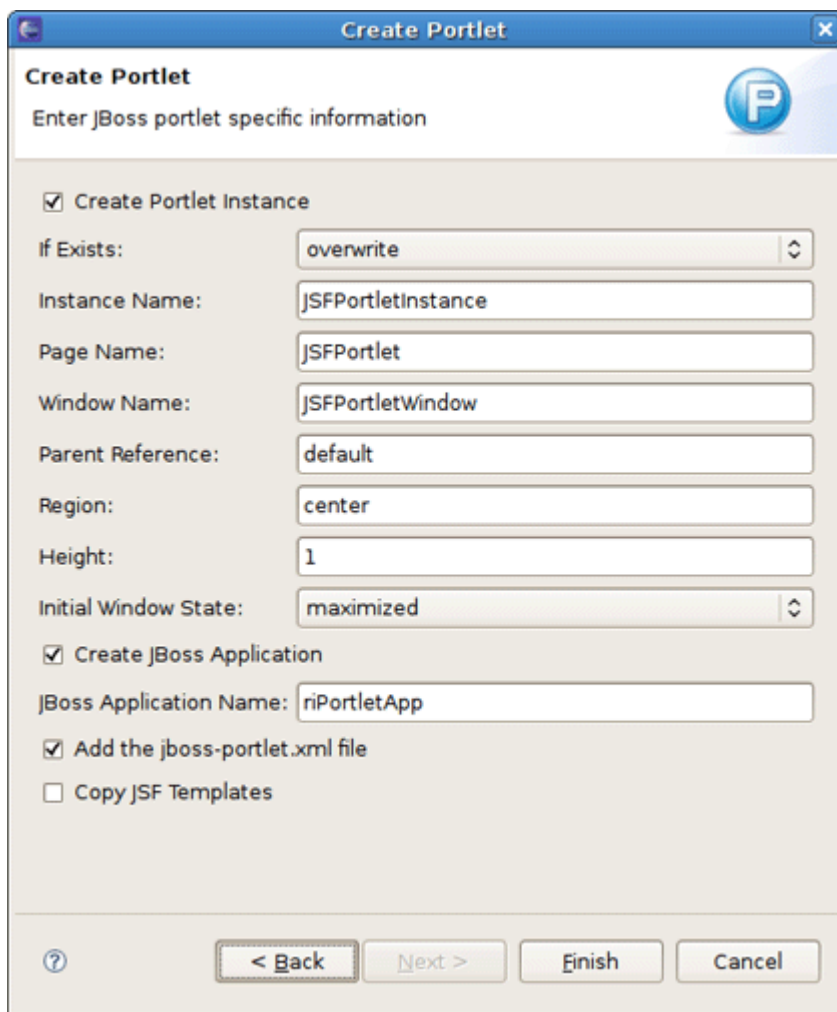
Create Portlet

Create Portlet

Enter JBoss portlet specific information

☑ Create Portlet Instance

If Exists: overwrite

Instance Name: JSFPortletInstance

Page Name: JSFPortlet

Window Name: JSFPortletWindow

Parent Reference: default

Region: center

Height: 1

Initial Window State: maximized

☑ Create JBoss Application

JBoss Application Name: riPortletApp

☑ Add the jboss-portlet.xml file

☐ Copy JSF Templates

?

< Back

Next >

Finish

Cancel